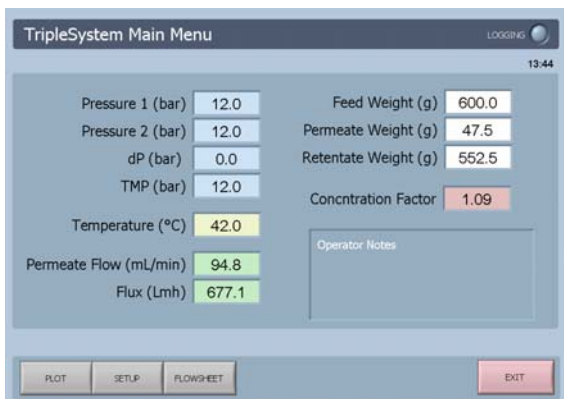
TripleSystem Main Menu

LOGGING

13:44

Pressure 1 (bar) 12.0

Pressure 2 (bar) 12.0

dP (bar) 0.0

TMP (bar) 12.0

Temperature (°C) 42.0

Permeate Flow (mL/min) 94.8

Flux (Lmh) 677.1

Feed Weight (g) 600.0

Permeate Weight (g) 47.5

Retentate Weight (g) 552.5

Concntration Factor 1.09

Operator Notes

PLOT

SETUP

FLOWSHEET

EXIT